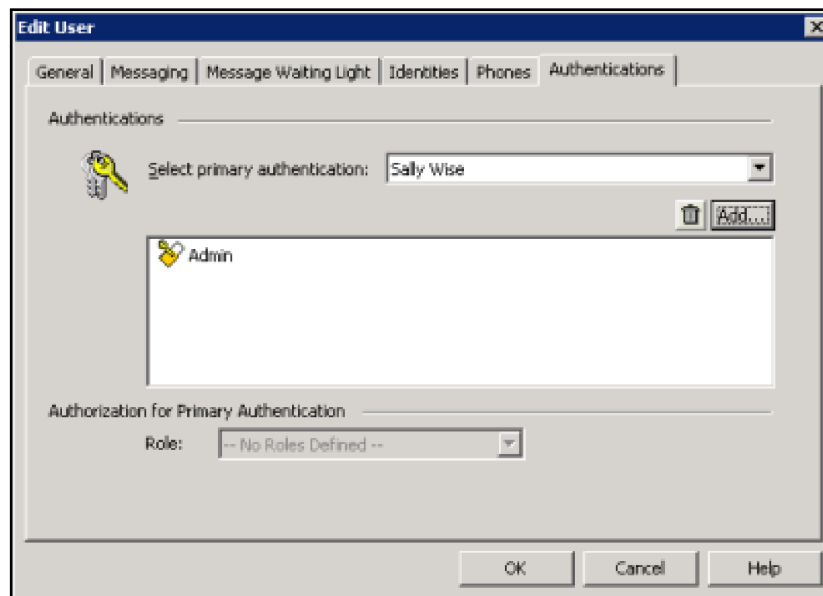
Edit User

General | Messaging | Message Waiting Light | Identities | Phones | Authentications

Authentications

Select primary authentication: Sally Wise

Add...

Admin

Authorization for Primary Authentication

Role: -- No Roles Defined --

OK Cancel Help